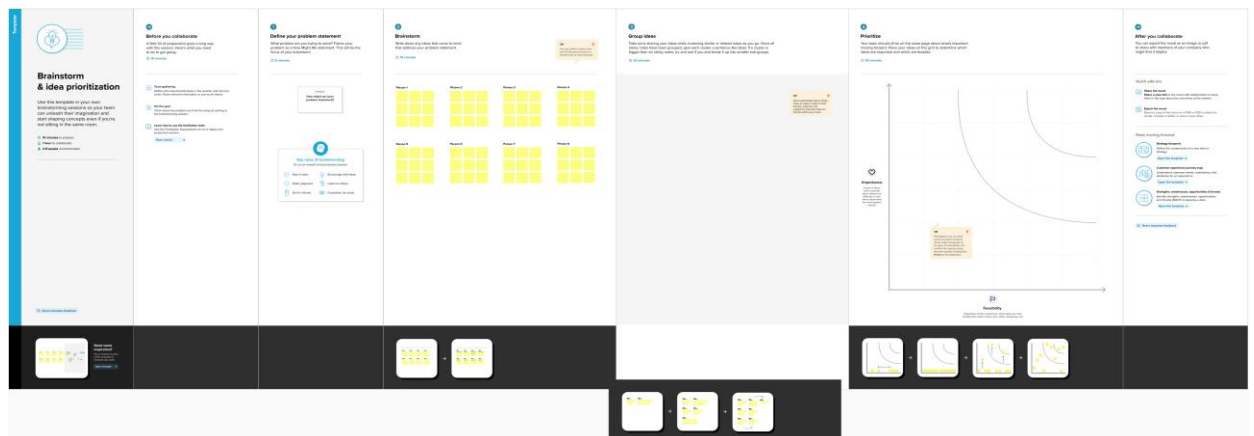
Template

Brainstorm & idea prioritization

Use this template in your own brainstorming sessions so your team can unleash their imagination and start shaping concepts even if you're not sitting in the same room.

10 minutes to prepare
1 hour to collaborate
2-8 people recommended

Before you collaborate

Define your problem statement

Brainstorm

Person 1
Person 2
Person 3
Person 4
Person 5
Person 6
Person 7
Person 8

Group ideas

Prioritize

Importance

Feasibility

After you collaborate

Quick add-ons

Keep moving forward

Need some inspiration?